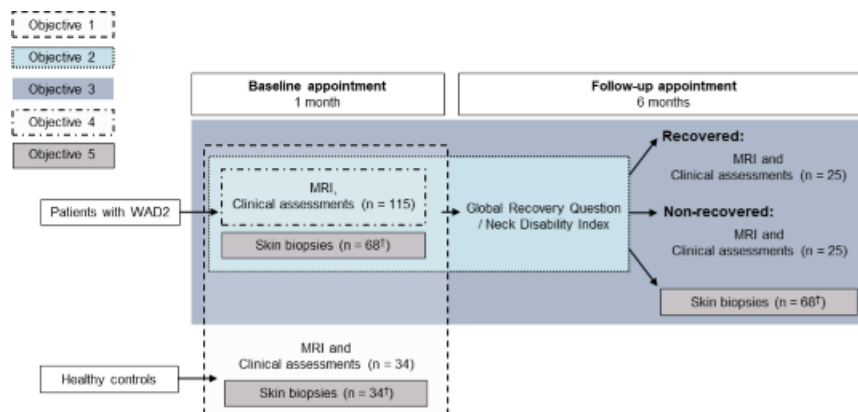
Objective 1

Objective 2

Objective 3

Objective 4

Objective 5

Baseline appointment
1 month

Follow-up appointment
6 months

Patients with WAD2

MRI,
Clinical assessments (n = 115)

Skin biopsies (n = 68$^{\dagger}$)

Global Recovery Question / Neck Disability Index

Recovered:
MRI and
Clinical assessments (n = 25)

Non-recovered:
MRI and
Clinical assessments (n = 25)

Skin biopsies (n = 68$^{\dagger}$)

Healthy controls

MRI and
Clinical assessments (n = 34)

Skin biopsies (n = 34$^{\dagger}$)